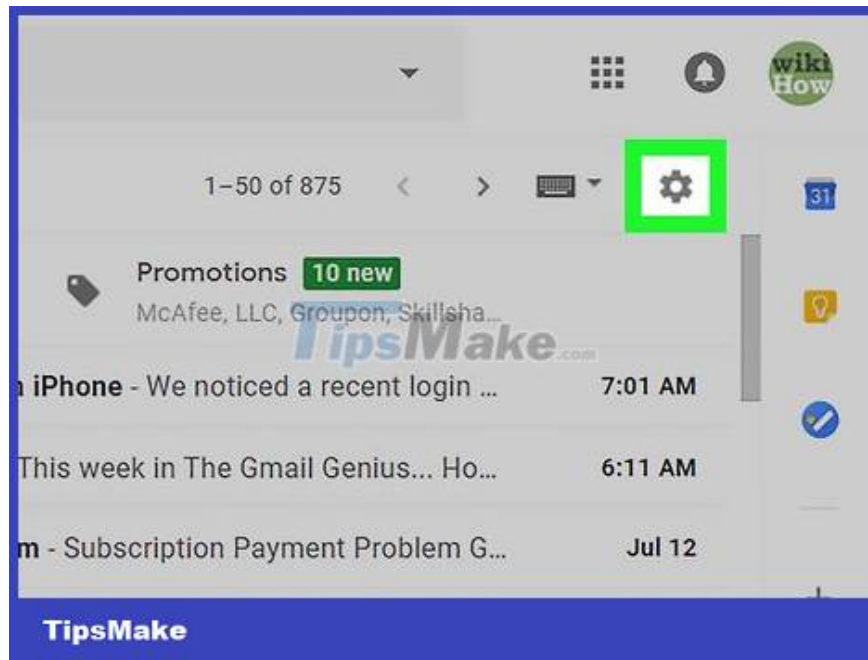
wiki
How

1–50 of 875

31

Promotions 10 new
McAfee, LLC, Groupon, Skillsha...

TipsMake.com

n iPhone - We noticed a recent login ... 7:01 AM

This week in The Gmail Genius... Ho... 6:11 AM

m - Subscription Payment Problem G... Jul 12

TipsMake